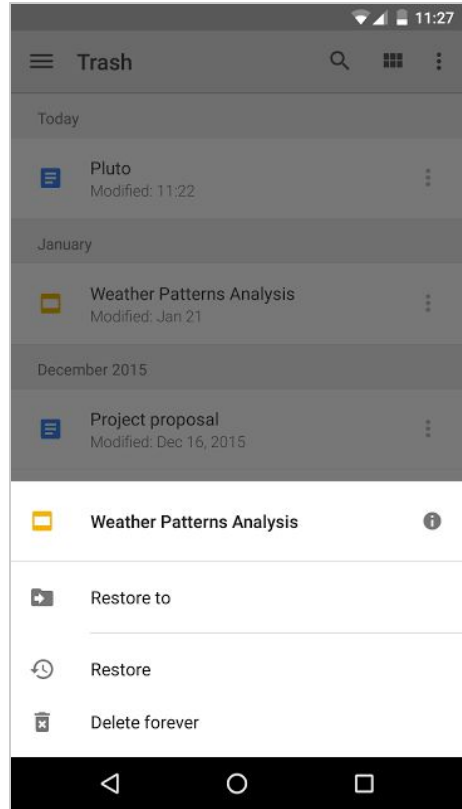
11:27

Trash

Today

Pluto
Modified: 11:22

January

Weather Patterns Analysis
Modified: Jan 21

December 2015

Project proposal
Modified: Dec 16, 2015

Weather Patterns Analysis

Restore to

Restore

Delete forever